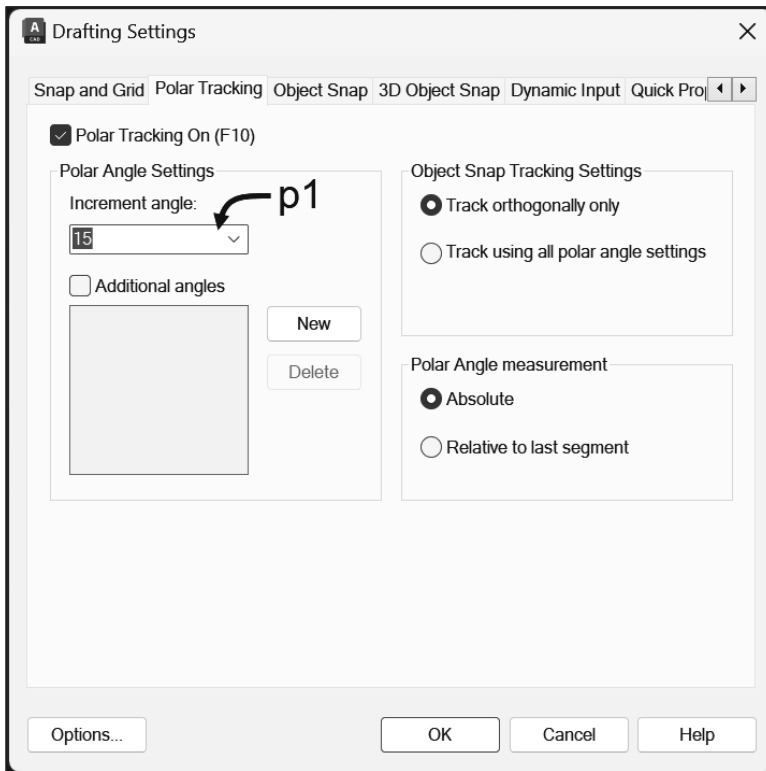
Drafting Settings

Snap and Grid | Polar Tracking | Object Snap | 3D Object Snap | Dynamic Input | Quick Pro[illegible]

Polar Tracking On (F10)

Polar Angle Settings

Increment angle:

p1

15

Additional angles

New

Delete

Object Snap Tracking Settings

Track orthogonally only

Track using all polar angle settings

Polar Angle measurement

Absolute

Relative to last segment

Options...

OK

Cancel

Help